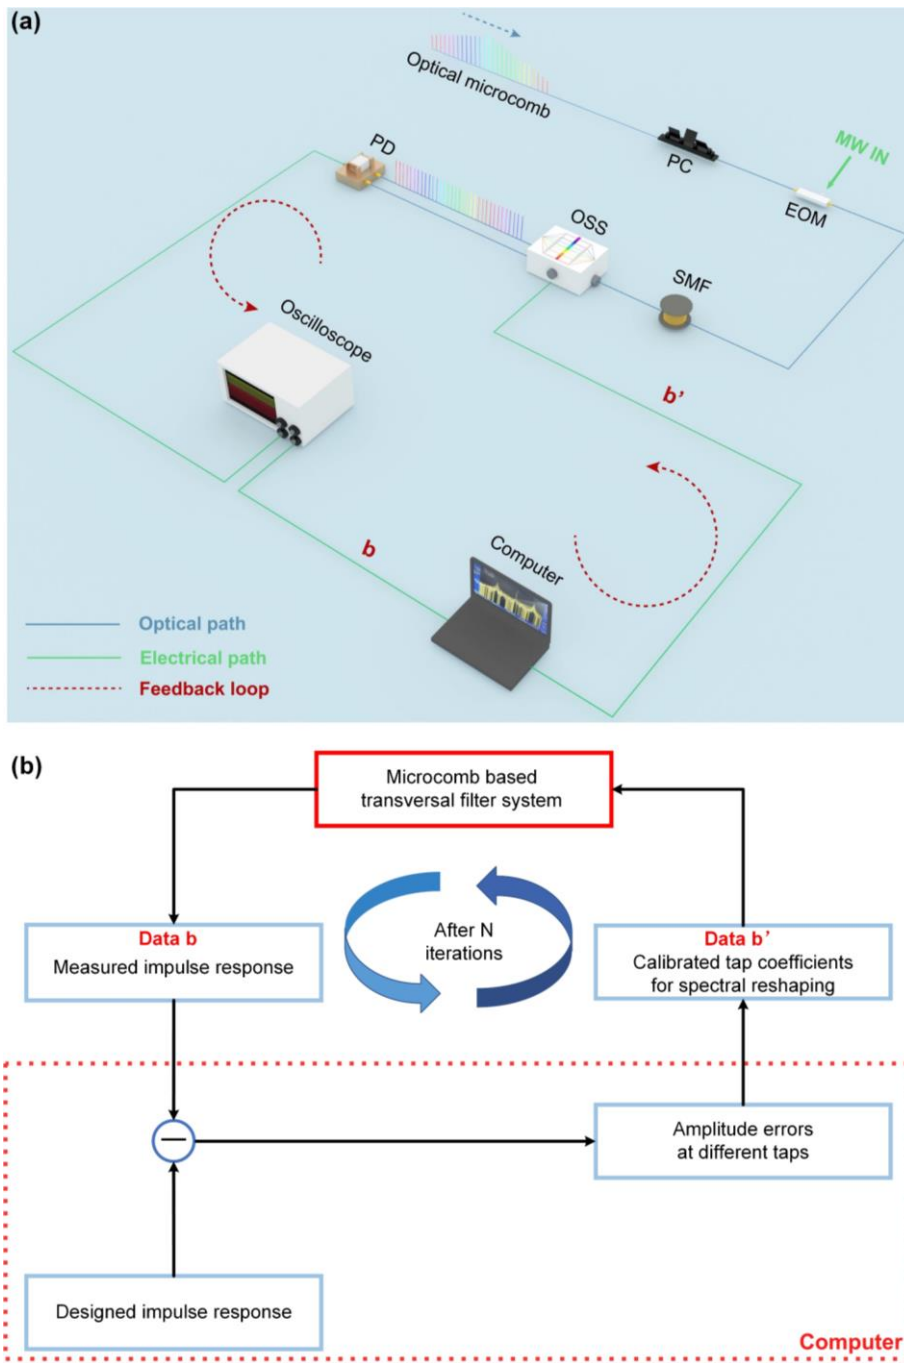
(a)

Optical microcomb

PD

PC

MW IN

EOM

OSS

SMF

Oscilloscope

b'

b

Computer

Optical path
Electrical path
Feedback loop

(b)

Microcomb based transversal filter system

Data b
Measured impulse response

After N iterations

Data b'
Calibrated tap coefficients for spectral reshaping

−

Amplitude errors at different taps

Designed impulse response

Computer